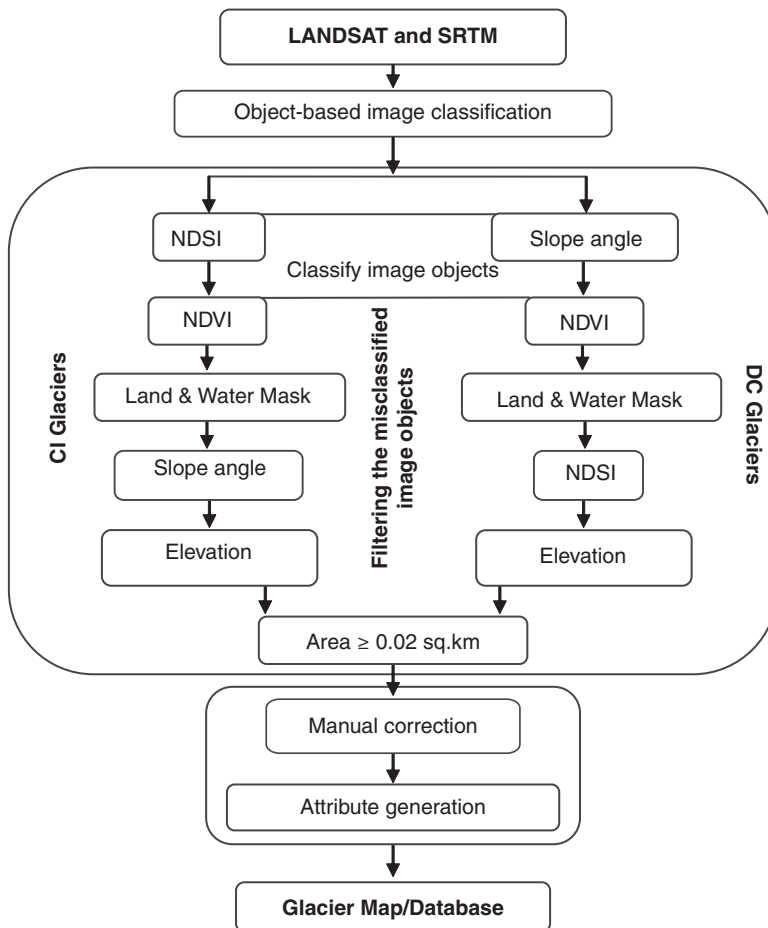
LANDSAT and SRTM

Object-based image classification

NDSI

Slope angle

Classify image objects

NDVI

NDVI

CI Glaciers

Filtering the misclassified image objects

DC Glaciers

Land & Water Mask

Land & Water Mask

Slope angle

NDSI

Elevation

Elevation

Area ≥ 0.02 sq.km

Manual correction

Attribute generation

Glacier Map/Database